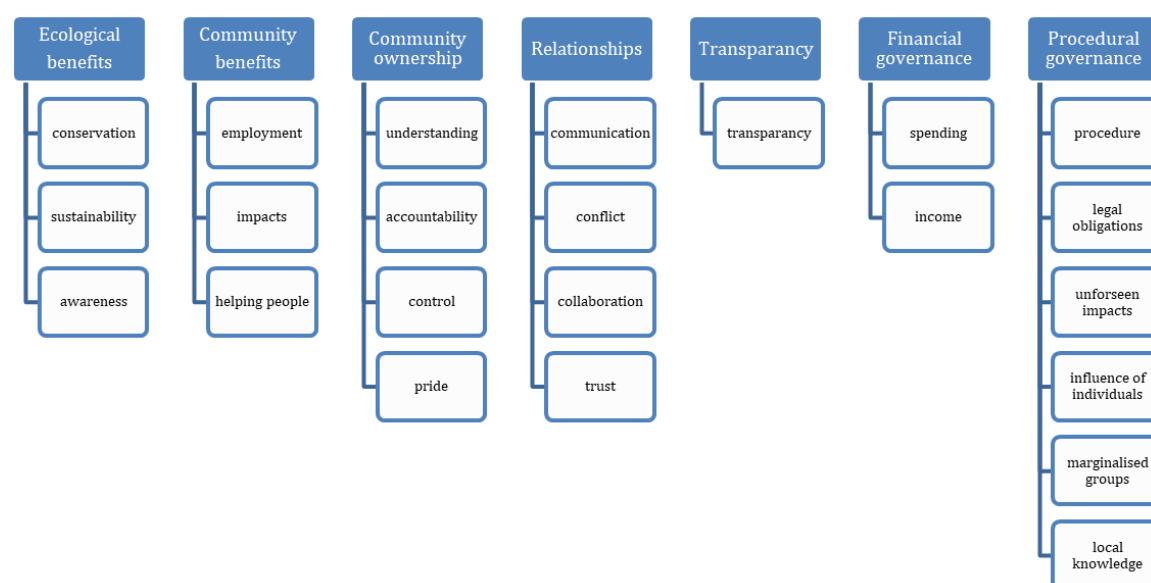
Ecological benefits

conservation

sustainability

awareness

Community benefits

employment

impacts

helping people

Community ownership

understanding

accountability

control

pride

Relationships

communication

conflict

collaboration

trust

Transparancy

transparancy

Financial governance

spending

income

Procedural governance

procedure

legal obligations

unforseen impacts

influence of individuals

marginalised groups

local knowledge